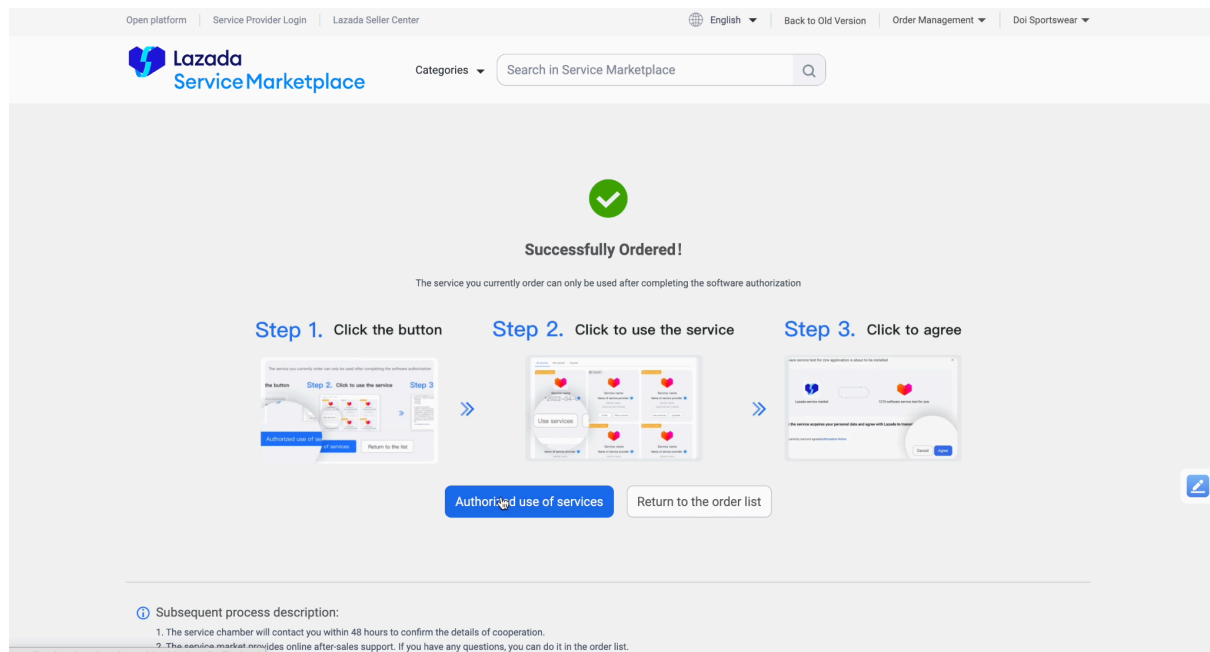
Open platform | Service Provider Login | Lazada Seller Center

English | Back to Old Version | Order Management | Doi Sportswear

Lazada
Service Marketplace

Categories

Search in Service Marketplace

Successfully Ordered!

The service you currently order can only be used after completing the software authorization

Step 1. Click the button

Step 2. Click to use the service

Step 3. Click to agree

Authorized use of services

Return to the order list

Use services

Authorized use of services

Return to the order list

ⓘ Subsequent process description:

1. The service chamber will contact you within 48 hours to confirm the details of cooperation.

2. The service market provides online after-sales support. If you have any questions, you can do it in the order list.